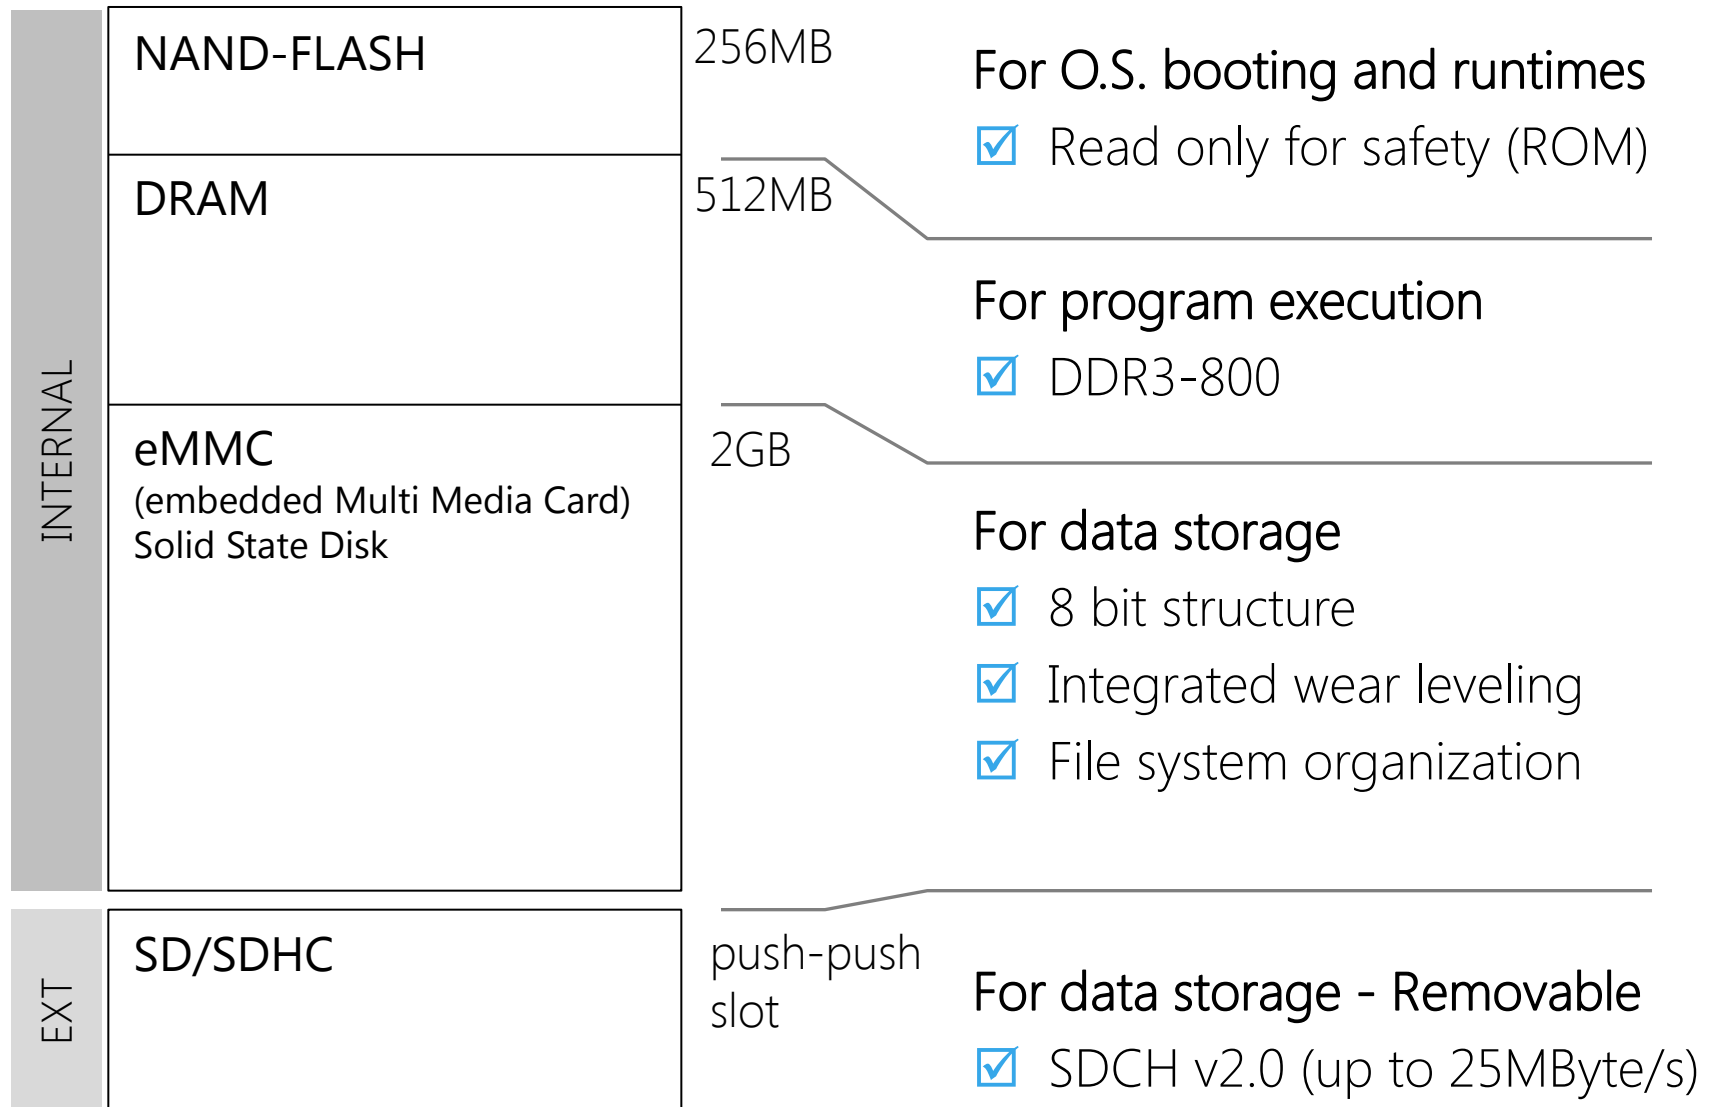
INTERNAL

NAND-FLASH

256MB

For O.S. booting and runtimes

☑ Read only for safety (ROM)

DRAM

512MB

For program execution

☑ DDR3-800

eMMC
(embedded Multi Media Card)
Solid State Disk

2GB

For data storage

☑ 8 bit structure

☑ Integrated wear leveling

☑ File system organization

EXT

SD/SDHC

push-push slot

For data storage - Removable

☑ SDCH v2.0 (up to 25MByte/s)